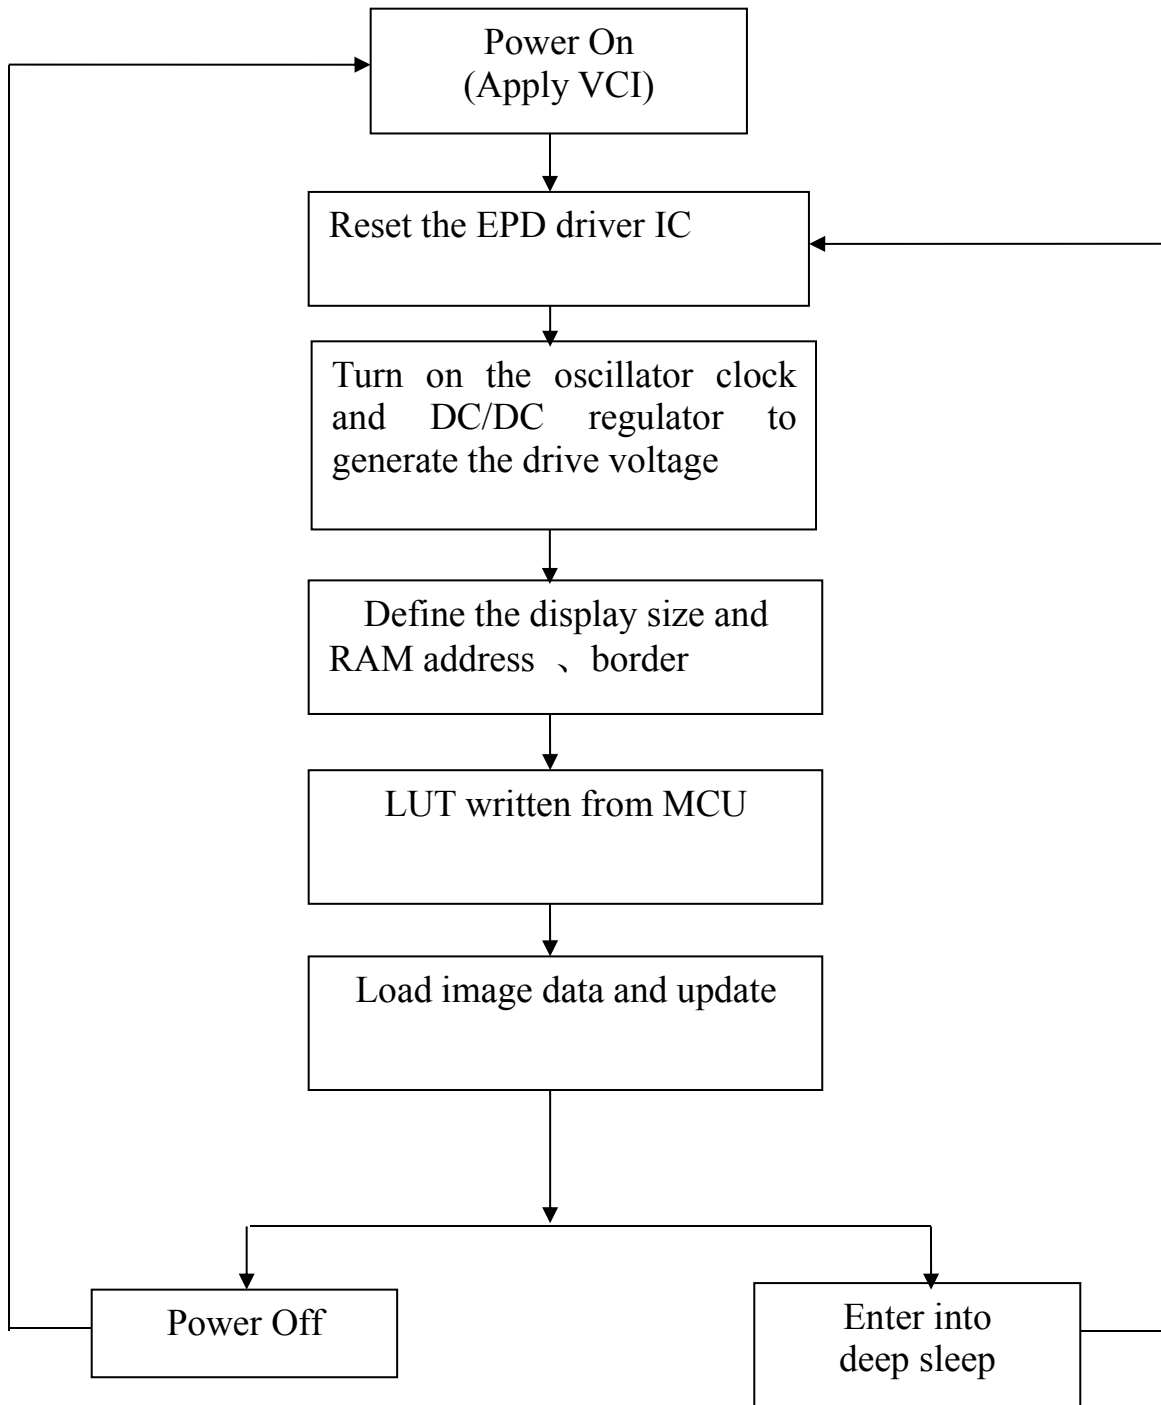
Power On
(Apply VCI)

Reset the EPD driver IC

Turn on the oscillator clock and DC/DC regulator to generate the drive voltage

Define the display size and RAM address 、border

LUT written from MCU

Load image data and update

Power Off

Enter into deep sleep